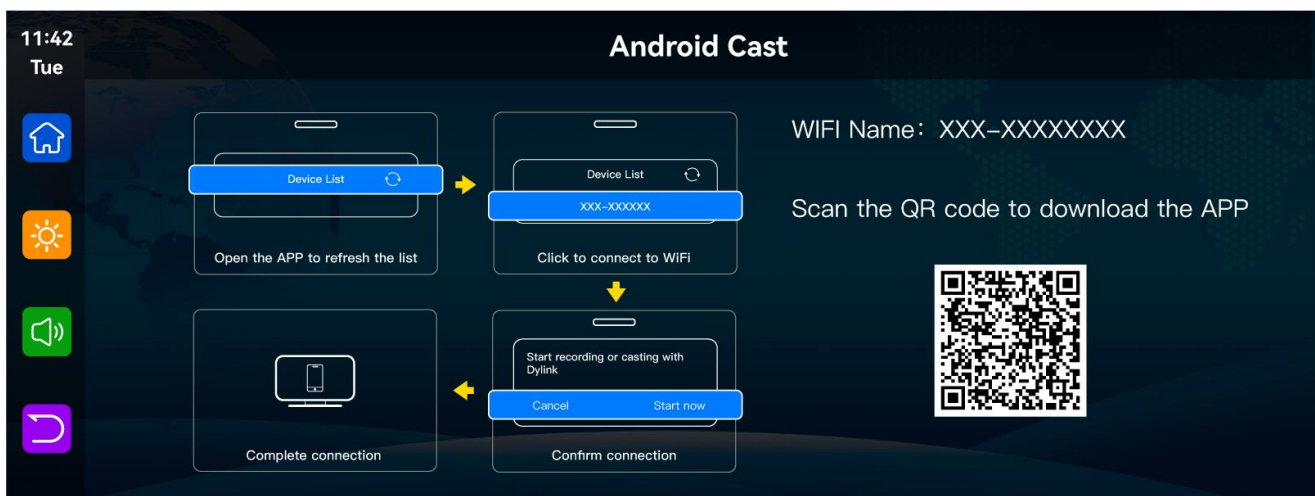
11:42
Tue

Android Cast

Device List

Open the APP to refresh the list

Device List

XXX-XXXXXX

Click to connect to WiFi

Start recording or casting with Dylink

Cancel Start now

Confirm connection

Complete connection

WIFI Name：XXX-XXXXXXXX

Scan the QR code to download the APP